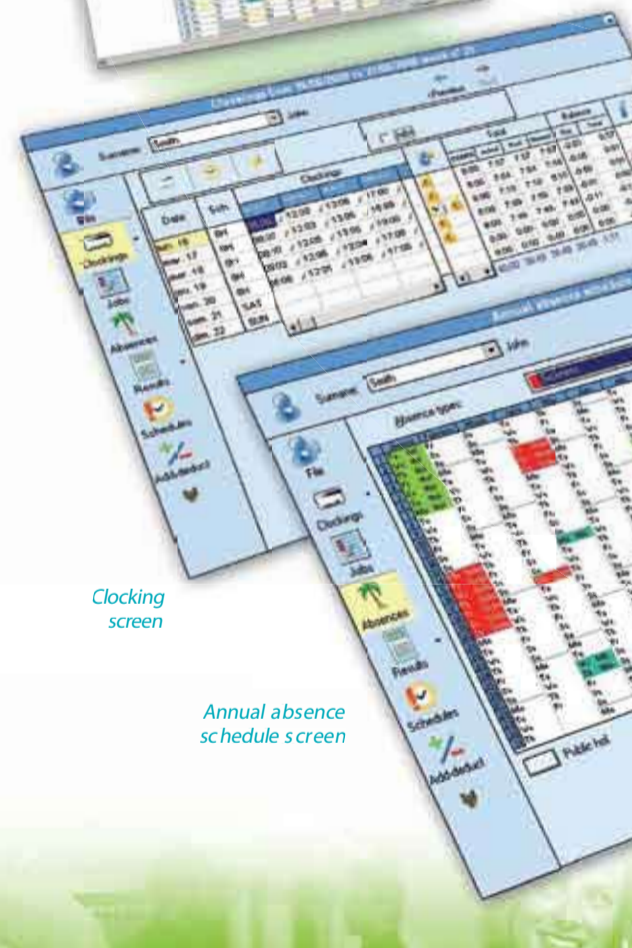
Clocking screen

Annual absence schedule screen

Surname: Smith

John

Date

Sch.

Clockings

Total

Balance

File

Clockings

Jobs

Absences

Results

Schedules

Add-deduct

Mon. 16

Tue. 17

Wed. 18

Thu. 19

Fri. 20

Sat. 21

Sun. 22

Annual Absence schedule

Surname: Smith

John

Absence types

File

Clockings

Jobs

Absences

Results

Schedules

Add-deduct

Public hol